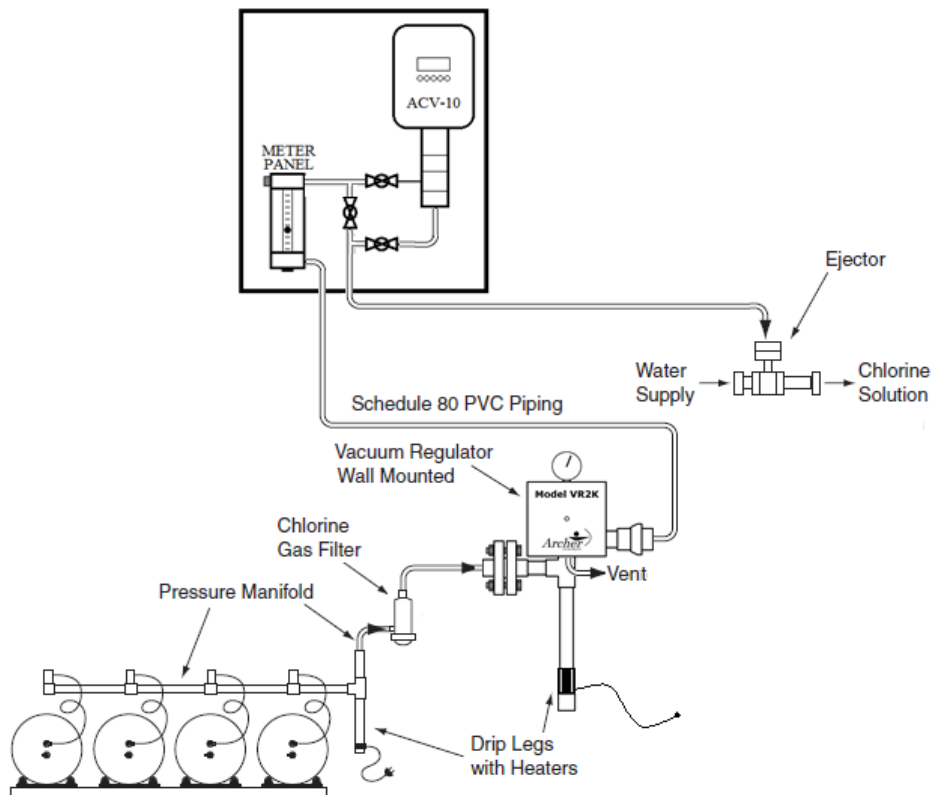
ACV-10

METER PANEL

Ejector

Water Supply

Chlorine Solution

Schedule 80 PVC Piping

Vacuum Regulator Wall Mounted

Model VR2K

Archer

Chlorine Gas Filter

Vent

Pressure Manifold

Drip Legs with Heaters